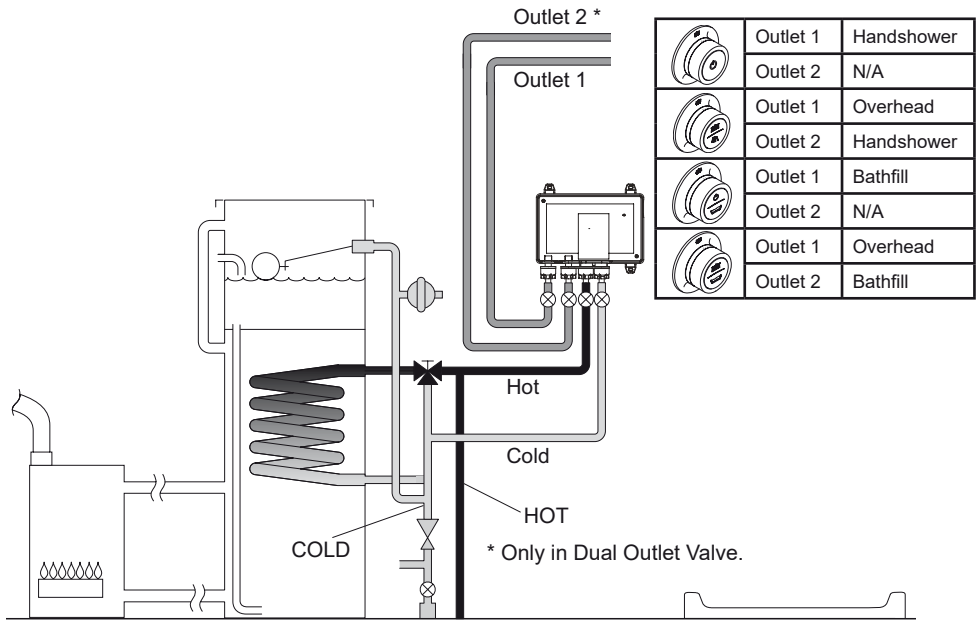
Outlet 2 *

Outlet 1

| | Outlet 1 | Handshower |
|---|---|---|
| | Outlet 2 | N/A |
| | Outlet 1 | Overhead |
| | Outlet 2 | Handshower |
| | Outlet 1 | Bathfill |
| | Outlet 2 | N/A |
| | Outlet 1 | Overhead |
| | Outlet 2 | Bathfill |

Hot

Cold

HOT

COLD

* Only in Dual Outlet Valve.